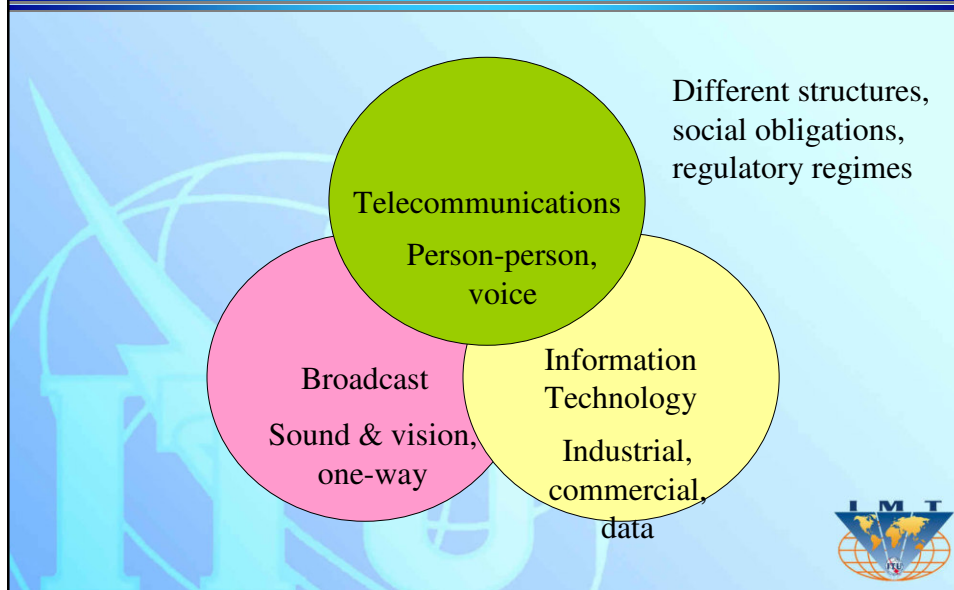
Different structures, social obligations, regulatory regimes

Telecommunications

Person-person, voice

Broadcast

Sound & vision, one-way

Information Technology

Industrial, commercial, data

I M T

ITU